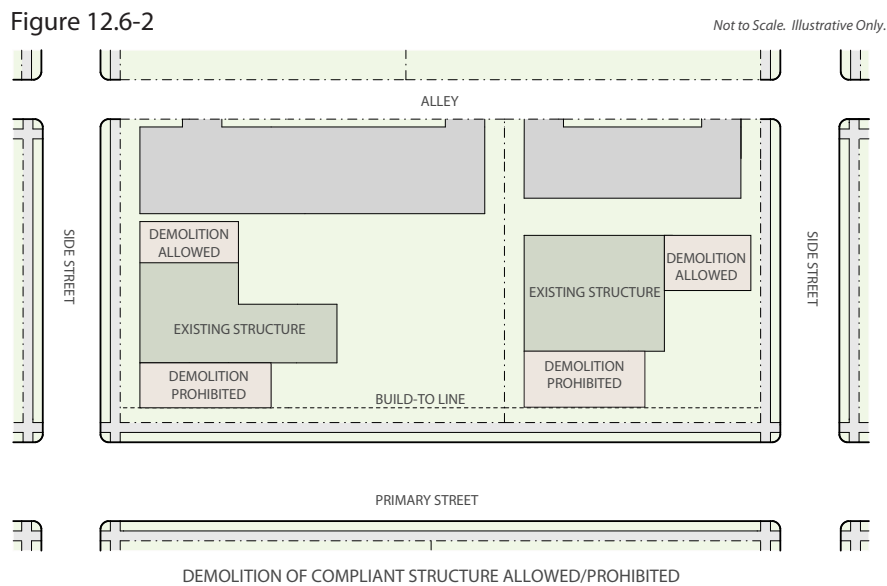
Figure 12.6-2

Not to Scale. Illustrative Only.

ALLEY

SIDE STREET

DEMOLITION ALLOWED

EXISTING STRUCTURE

DEMOLITION PROHIBITED

BUILD-TO LINE

EXISTING STRUCTURE

DEMOLITION ALLOWED

DEMOLITION PROHIBITED

SIDE STREET

PRIMARY STREET

DEMOLITION OF COMPLIANT STRUCTURE ALLOWED/PROHIBITED